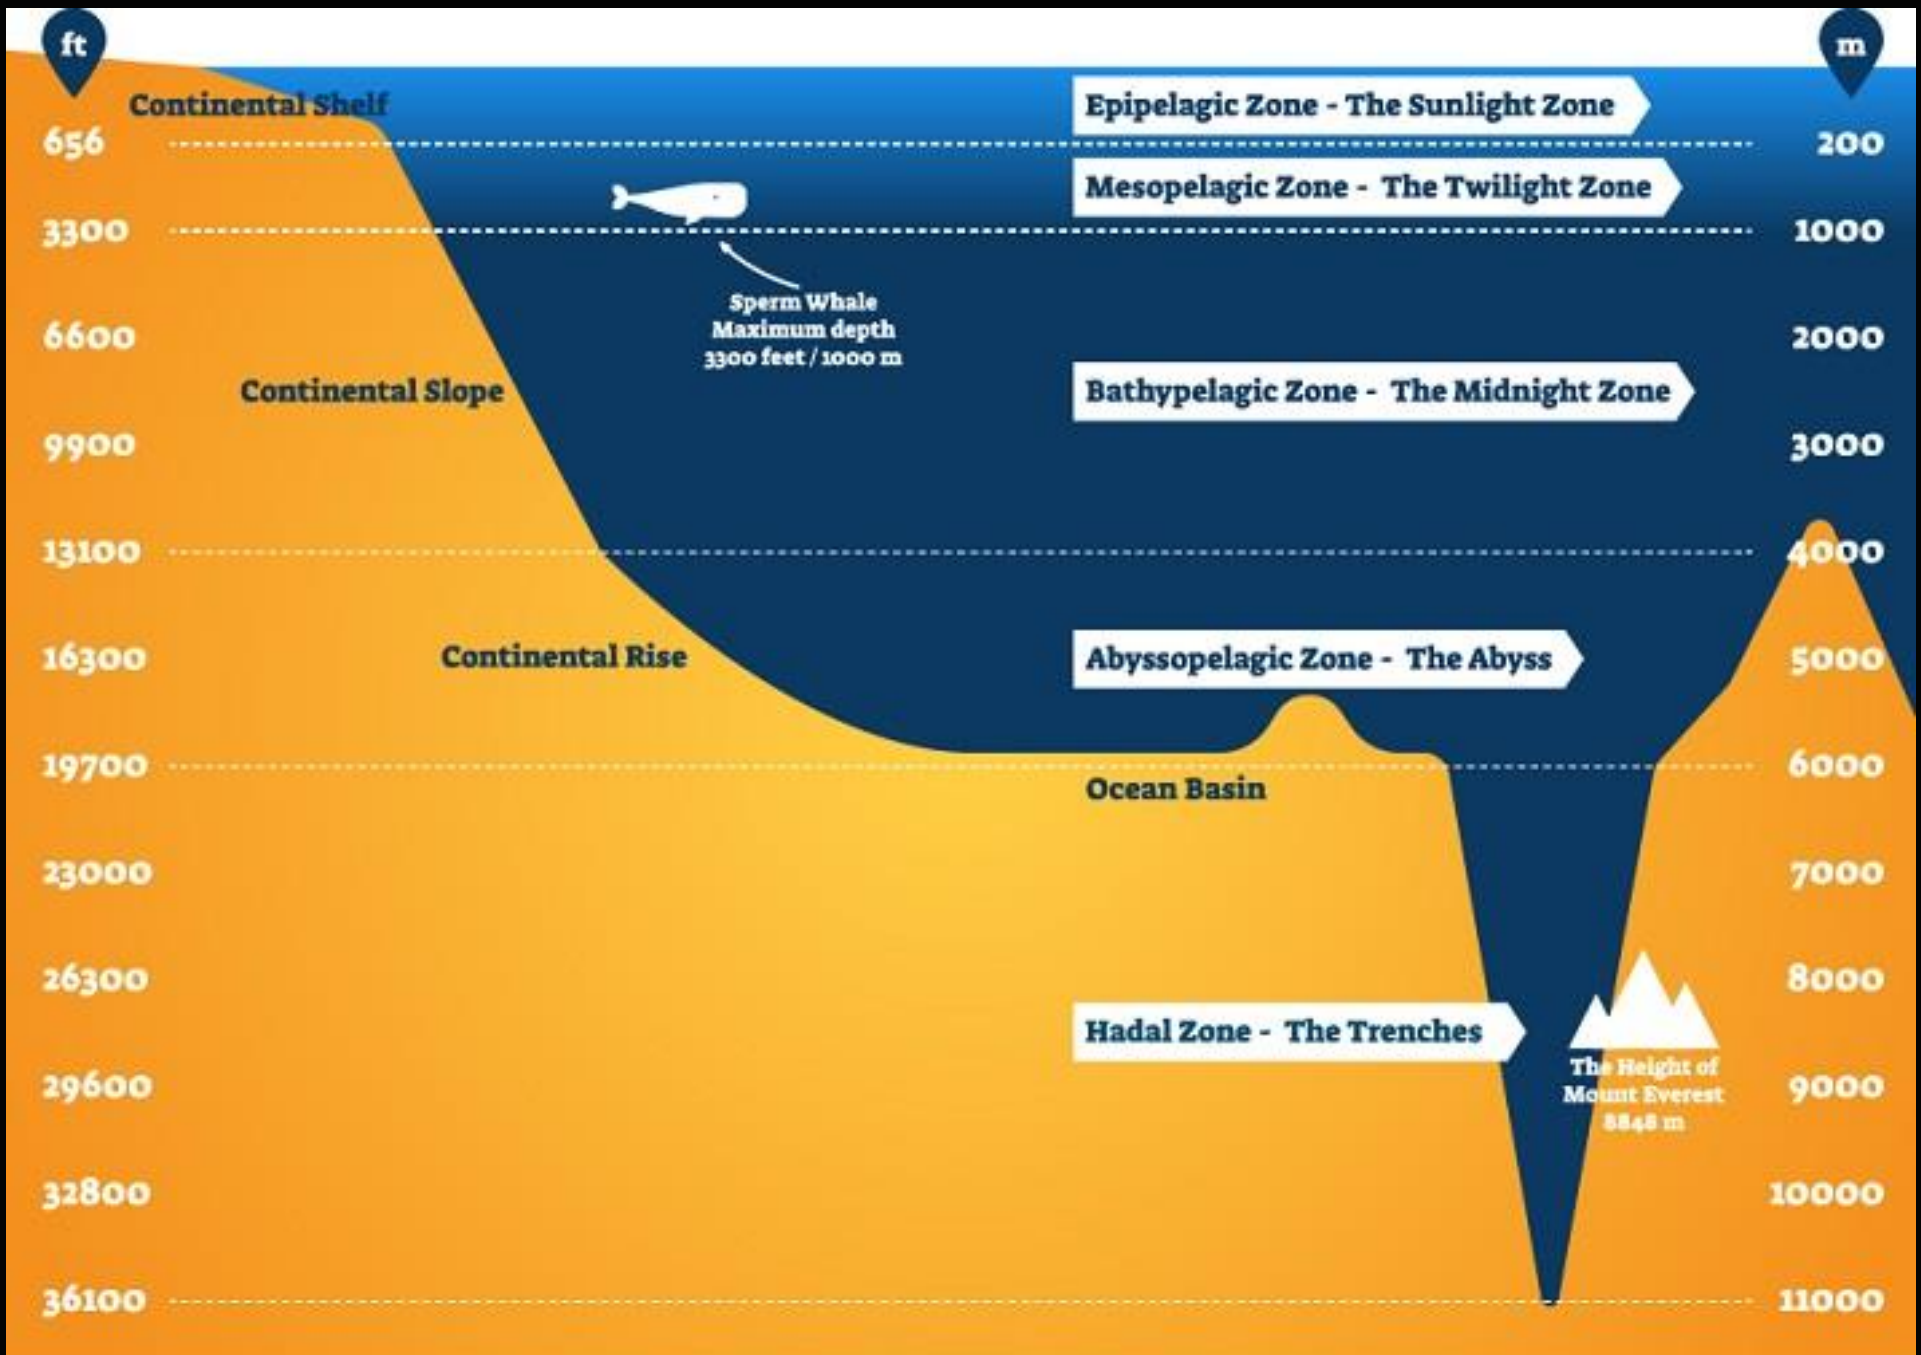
ft

m

Continental Shelf

Epipelagic Zone - The Sunlight Zone

656

200

Mesopelagic Zone - The Twilight Zone

3300

1000

Sperm Whale
Maximum depth
3300 feet / 1000 m

6600

2000

Continental Slope

Bathypelagic Zone - The Midnight Zone

9900

3000

13100

4000

16300

Continental Rise

Abyssopelagic Zone - The Abyss

5000

19700

6000

Ocean Basin

23000

7000

26300

8000

Hadal Zone - The Trenches

The Height of
Mount Everest
8848 m

29600

9000

32800

10000

36100

11000